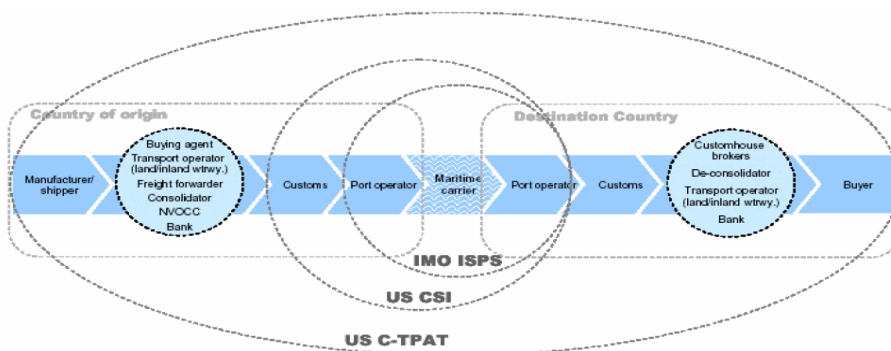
Country of origin

Manufacturer/ shipper

Buying agent
Transport operator (land/inland wtrwy.)
Freight forwarder
Consolidator
NVOCC
Bank

Customs

Port operator

Maritime carrier

Destination Country

Port operator

Customs

Customhouse brokers
De-consolidator
Transport operator (land/inland wtrwy.)
Bank

Buyer

IMO ISPS

US CSI

US C-TPAT